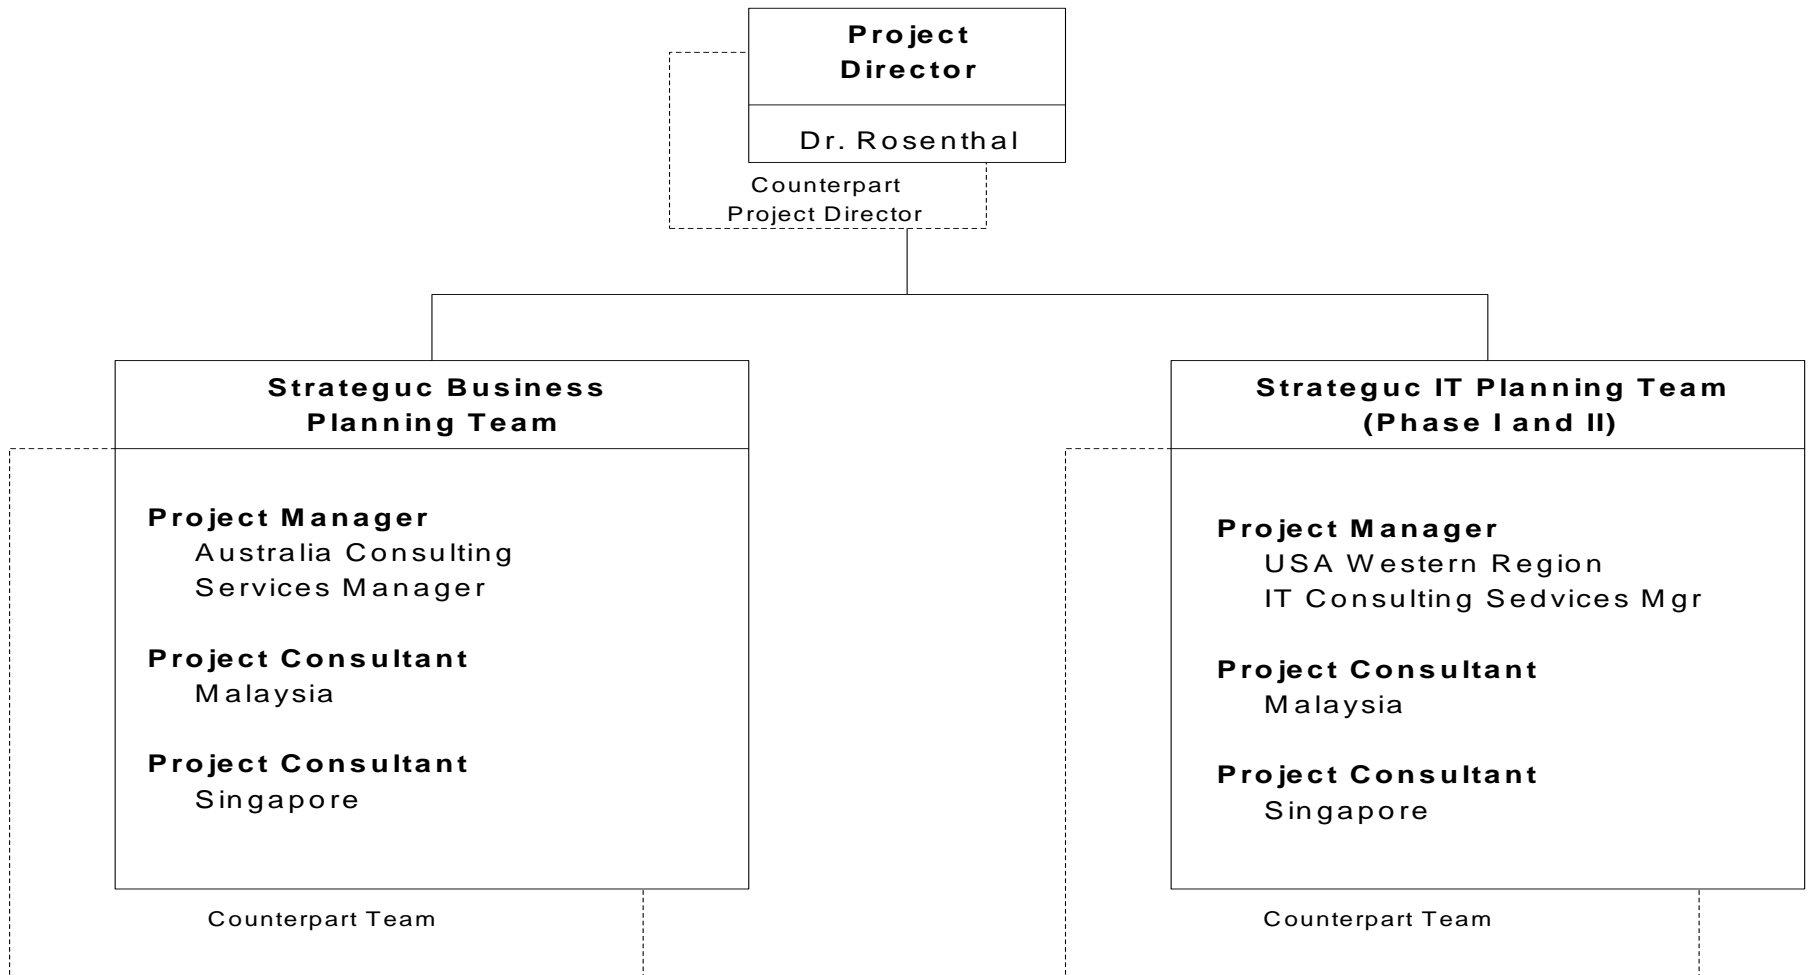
Project Director

Dr. Rosenthal

Counterpart Project Director

Strateguc Business Planning Team

Project Manager
Australia Consulting Services Manager

Project Consultant
Malaysia

Project Consultant
Singapore

Counterpart Team

Strateguc IT Planning Team (Phase I and II)

Project Manager
USA Western Region
IT Consulting Sedvices Mgr

Project Consultant
Malaysia

Project Consultant
Singapore

Counterpart Team